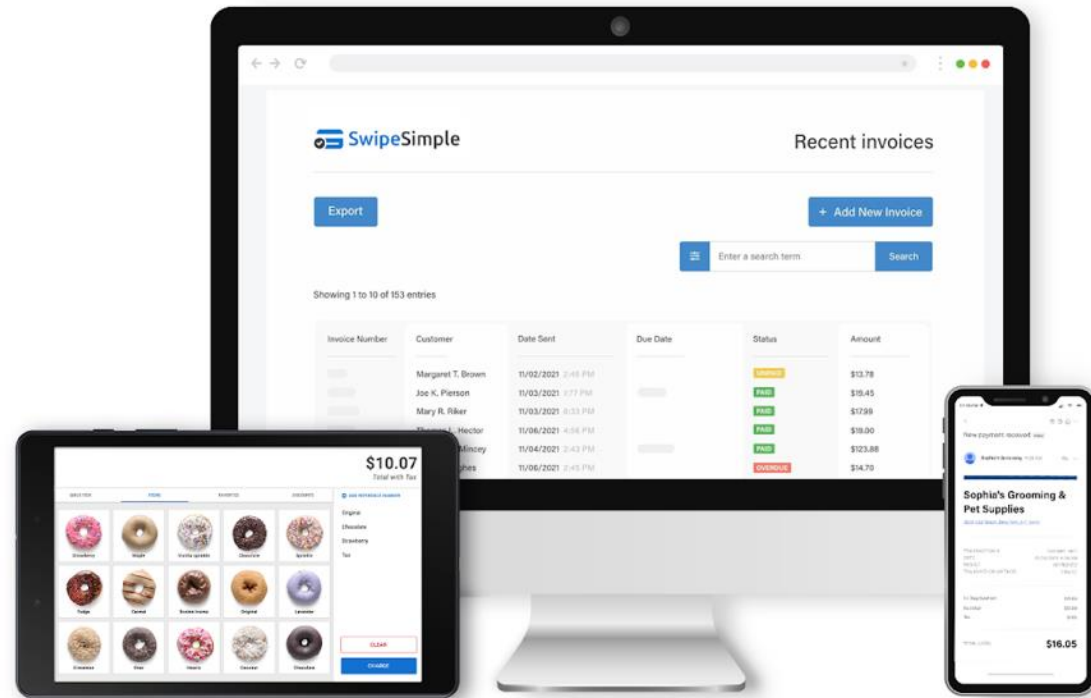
SwipeSimple

Recent invoices

Export

+ Add New Invoice

Enter a search term

Search

Showing 1 to 10 of 153 entries

| Invoice Number | Customer | Date Sent | Due Date | Status | Amount |
|---|---|---|---|---|---|
| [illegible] | Margaret T. Brown | 11/02/2021 2:45 PM | | UNPAID | $13.78 |
| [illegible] | Joe K. Pierson | 11/03/2021 1:17 PM | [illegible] | PAID | $15.45 |
| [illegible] | Mary R. Riker | 11/03/2021 6:33 PM | | PAID | $17.99 |
| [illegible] | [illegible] Hector | 11/06/2021 4:56 PM | | PAID | $19.00 |
| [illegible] | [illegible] Mincey | 11/04/2021 2:45 PM | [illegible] | PAID | $123.88 |
| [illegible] | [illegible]ghes | 11/06/2021 2:45 PM | | OVERDUE | $14.70 |

$10.07
Total with Tax

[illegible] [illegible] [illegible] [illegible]

ADD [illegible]

Original
Chocolate
Strawberry
Tax

CLEAR

CHARGE

New payment received

Sophia's Grooming & Pet Supplies

$16.05